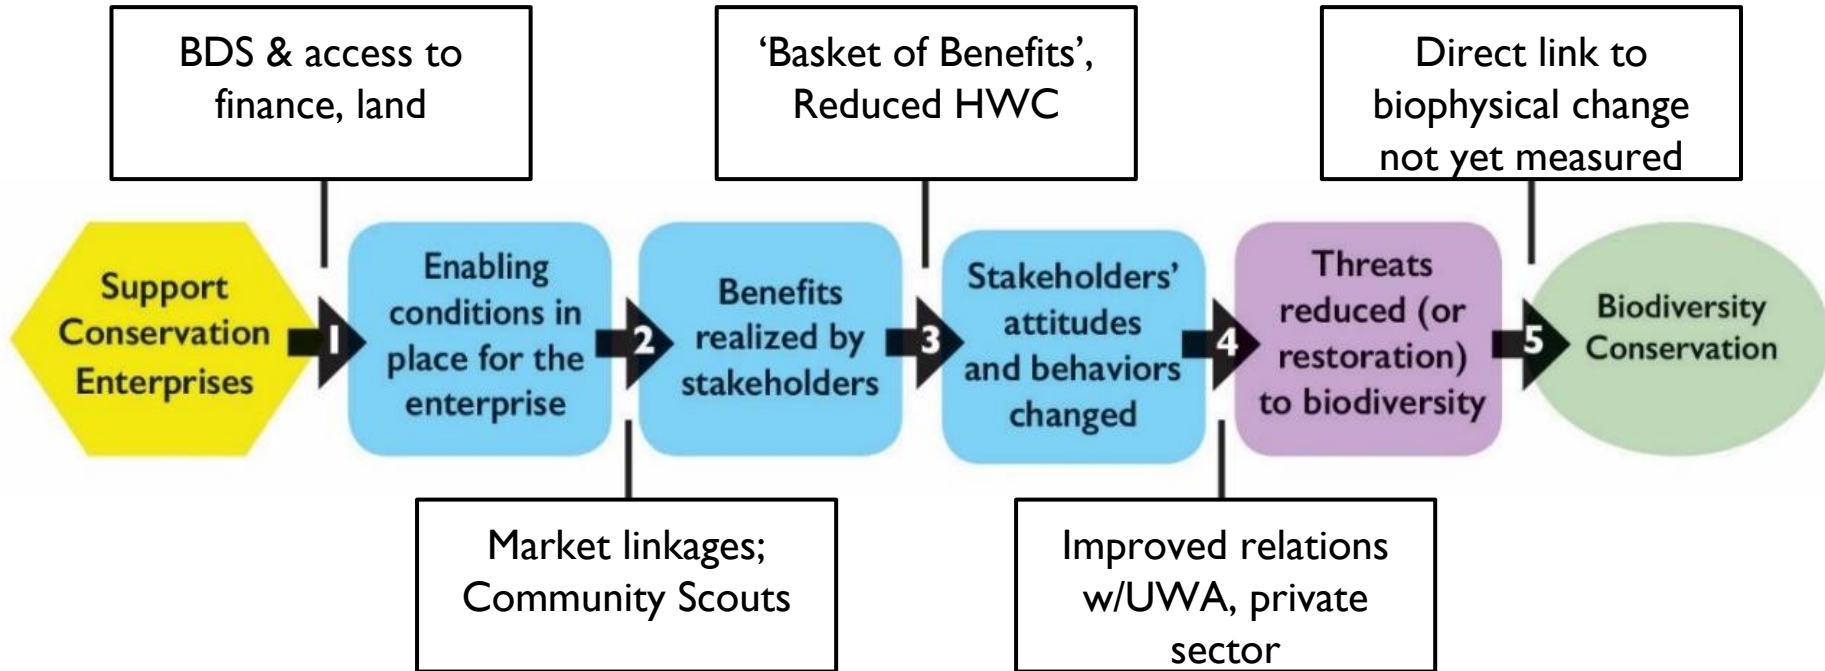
BDS & access to finance, land

'Basket of Benefits', Reduced HWC

Direct link to biophysical change not yet measured

Support Conservation Enterprises

1

Enabling conditions in place for the enterprise

2

Benefits realized by stakeholders

3

Stakeholders' attitudes and behaviors changed

4

Threats reduced (or restoration) to biodiversity

5

Biodiversity Conservation

Market linkages; Community Scouts

Improved relations w/UWA, private sector